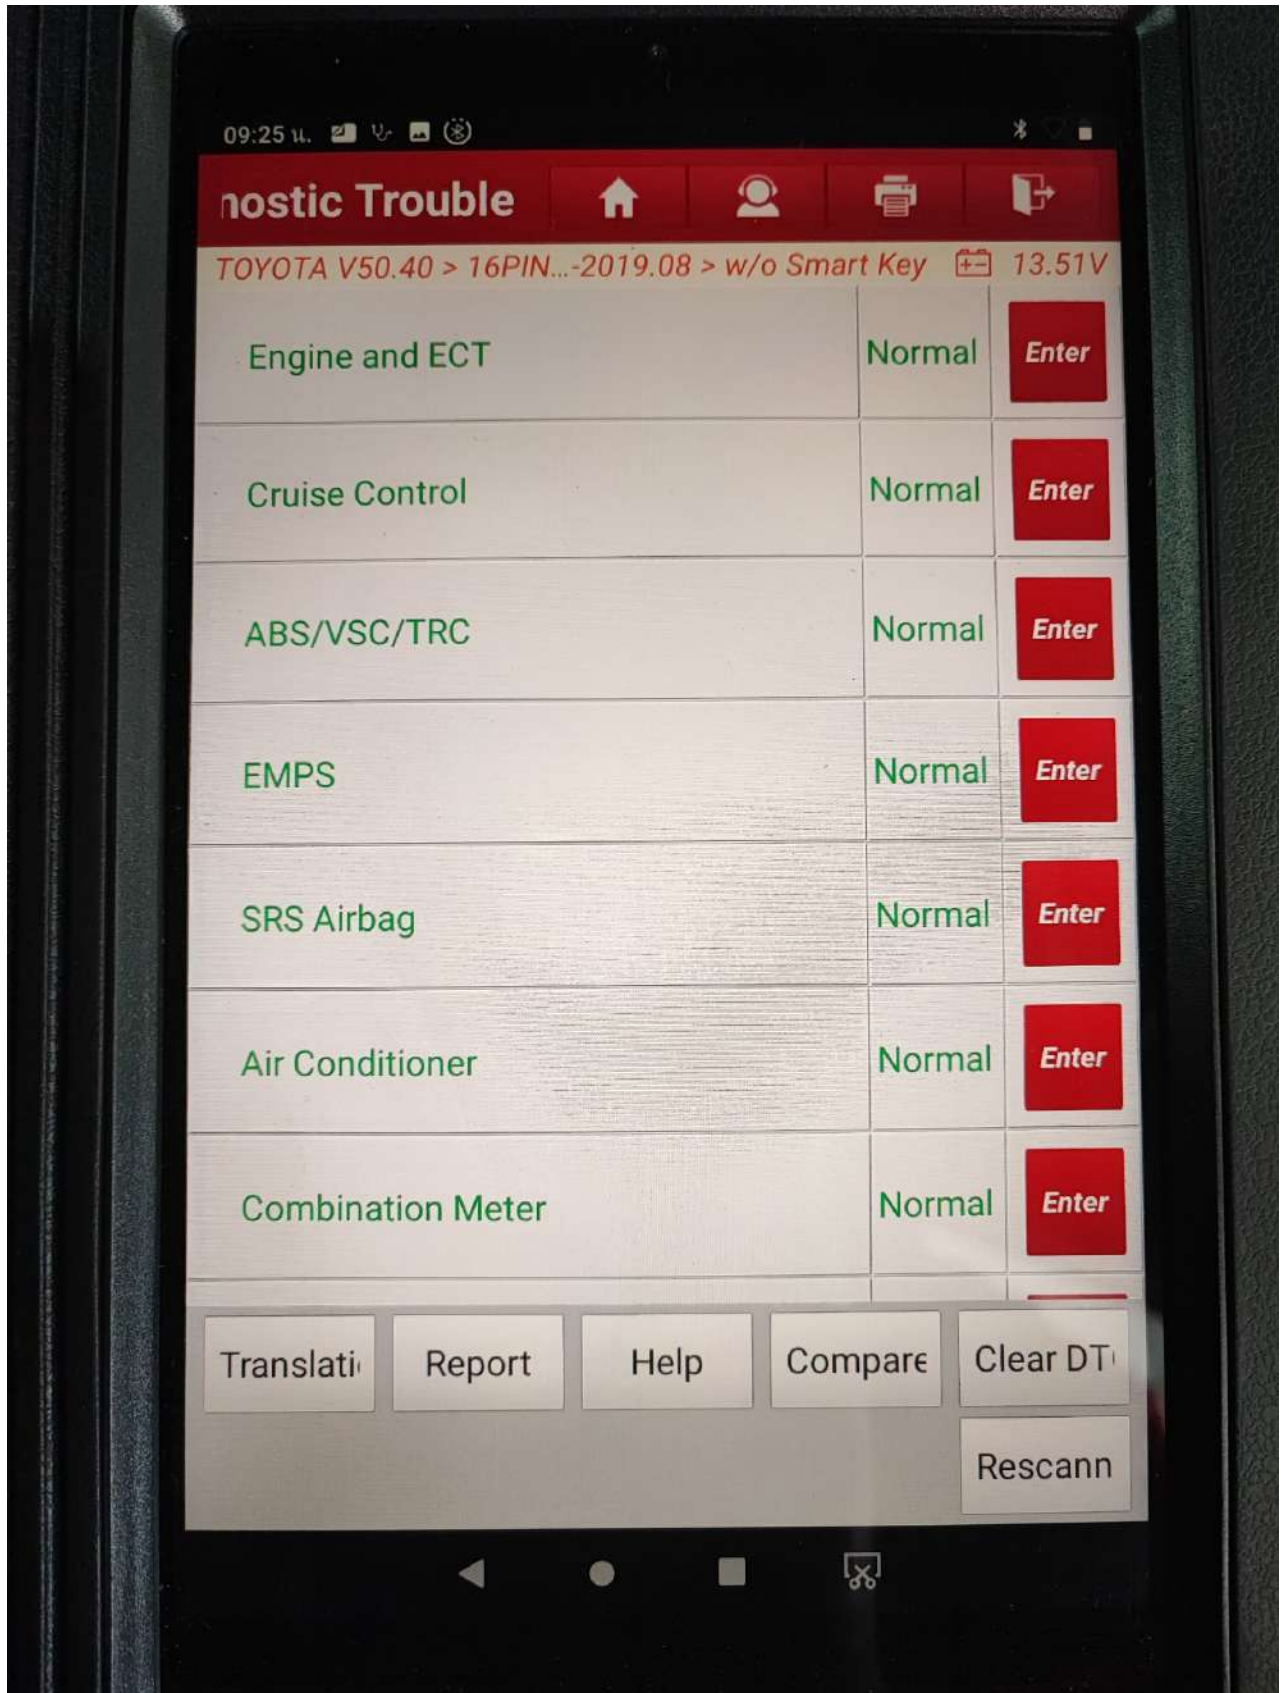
09:25 น.

nostic Trouble

TOYOTA V50.40 > 16PIN...-2019.08 > w/o Smart Key 13.51V

| Engine and ECT | Normal | Enter |
|---|---|---|
| Cruise Control | Normal | Enter |
| ABS/VSC/TRC | Normal | Enter |
| EMPS | Normal | Enter |
| SRS Airbag | Normal | Enter |
| Air Conditioner | Normal | Enter |
| Combination Meter | Normal | Enter |

Translati Report Help Compare Clear DT

Rescann